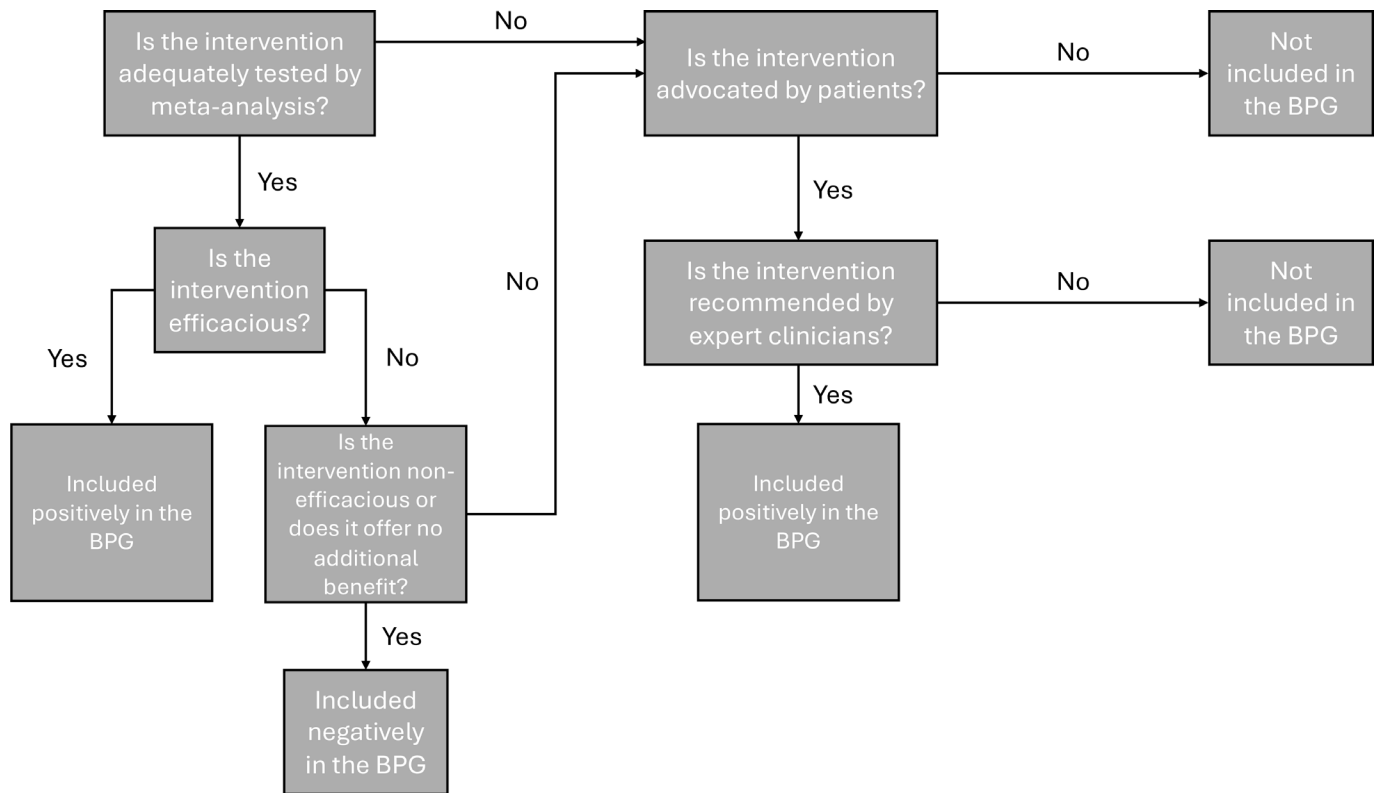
Is the intervention adequately tested by meta-analysis?

No

Is the intervention advocated by patients?

No

Not included in the BPG

Yes

Is the intervention efficacious?

Yes

No

Included positively in the BPG

Is the intervention non-efficacious or does it offer no additional benefit?

Yes

Included negatively in the BPG

No

Yes

Is the intervention recommended by expert clinicians?

No

Not included in the BPG

Yes

Included positively in the BPG